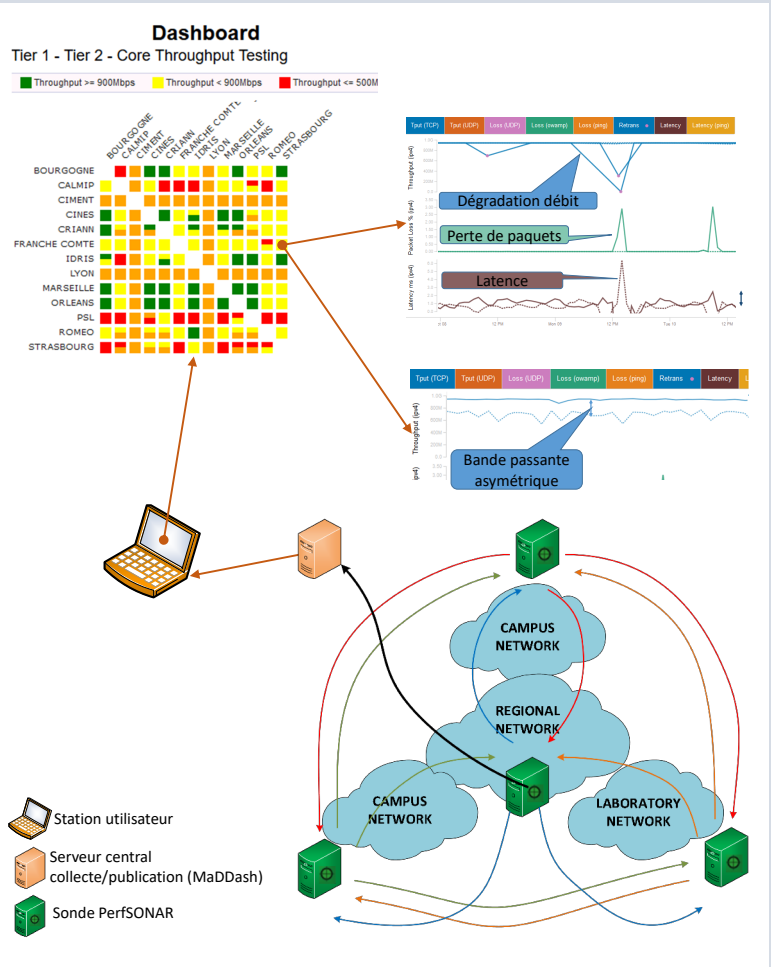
Dashboard
Tier 1 - Tier 2 - Core Throughput Testing

Throughput >= 900Mbps
Throughput < 900Mbps
Throughput <= 500M

BOURGOGNE
CALMIP
CIMENT
CINES
CRIANN
FRANCHE COMTE
IDRIS
LYON
MARSEILLE
ORLEANS
PSL
ROMEO
STRASBOURG

BOURGOGNE
CALMIP
CIMENT
CINES
CRIANN
FRANCHE COMTE
IDRIS
LYON
MARSEILLE
ORLEANS
PSL
ROMEO
STRASBOURG

Tput (TCP) | Tput (UDP) | Loss (UDP) | Loss (owamp) | Loss (ping) | Retrans | Latency | Latency (ping)

Throughput (ipv4)
Dégradation débit
Packet Loss % (ipv4)
Perte de paquets
Latency ms (ipv4)
Latence
Mon 09
12 PM
Tue 10
12 PM

Tput (TCP) | Tput (UDP) | Loss (UDP) | Loss (owamp) | Loss (ping) | Retrans | Latency

Throughput (ipv4)
Bande passante asymétrique

CAMPUS NETWORK
REGIONAL NETWORK
CAMPUS NETWORK
LABORATORY NETWORK

Station utilisateur
Serveur central collecte/publication (MaDDash)
Sonde PerfSONAR